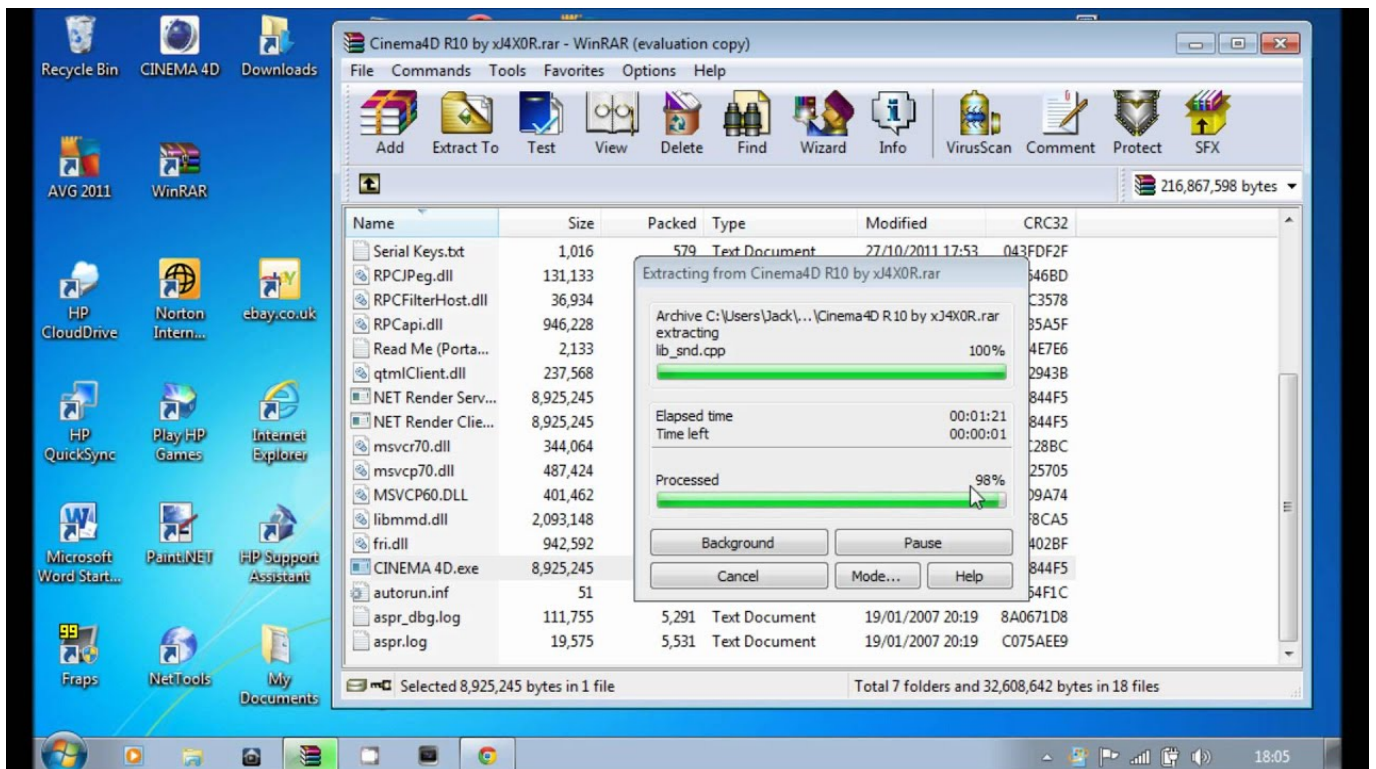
Recycle Bin
CINEMA 4D
Downloads
AVG 2011
WinRAR
HP CloudDrive
Norton Intern...
ebay.co.uk
HP QuickSync
Play HP Games
Internet Explorer
Microsoft Word Start...
Paint.NET
HP Support Assistant
Fraps
NetTools
My Documents

Cinema4D R10 by xJ4X0R.rar - WinRAR (evaluation copy)
File Commands Tools Favorites Options Help
Add Extract To Test View Delete Find Wizard Info VirusScan Comment Protect SFX
216,867,598 bytes

| Name | Size | Packed | Type | Modified | CRC32 |
|---|---|---|---|---|---|
| Serial Keys.txt | 1,016 | 579 | Text Document | 27/10/2011 17:53 | 043FDF2F |
| RPCJPeg.dll | 131,133 | | | | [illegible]46BD |
| RPCFilterHost.dll | 36,934 | | | | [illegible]C3578 |
| RPCapi.dll | 946,228 | | | | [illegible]35A5F |
| Read Me (Porta... | 2,133 | | | | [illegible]4E7E6 |
| qtmlClient.dll | 237,568 | | | | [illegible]2943B |
| NET Render Serv... | 8,925,245 | | | | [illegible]844F5 |
| NET Render Clie... | 8,925,245 | | | | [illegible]844F5 |
| msvcr70.dll | 344,064 | | | | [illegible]28BC |
| msvcp70.dll | 487,424 | | | | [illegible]25705 |
| MSVCP60.DLL | 401,462 | | | | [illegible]9A74 |
| libmmd.dll | 2,093,148 | | | | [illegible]8CA5 |
| fri.dll | 942,592 | | | | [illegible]402BF |
| CINEMA 4D.exe | 8,925,245 | | | | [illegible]844F5 |
| autorun.inf | 51 | | | | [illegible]4F1C |
| aspr_dbg.log | 111,755 | 5,291 | Text Document | 19/01/2007 20:19 | 8A0671D8 |
| aspr.log | 19,575 | 5,531 | Text Document | 19/01/2007 20:19 | C075AEE9 |

Extracting from Cinema4D R10 by xJ4X0R.rar
Archive C:\Users\Jack\...\Cinema4D R10 by xJ4X0R.rar
extracting
lib_snd.cpp 100%
Elapsed time 00:01:21
Time left 00:00:01
Processed 98%
Background
Pause
Cancel
Mode...
Help

Selected 8,925,245 bytes in 1 file
Total 7 folders and 32,608,642 bytes in 18 files
18:05